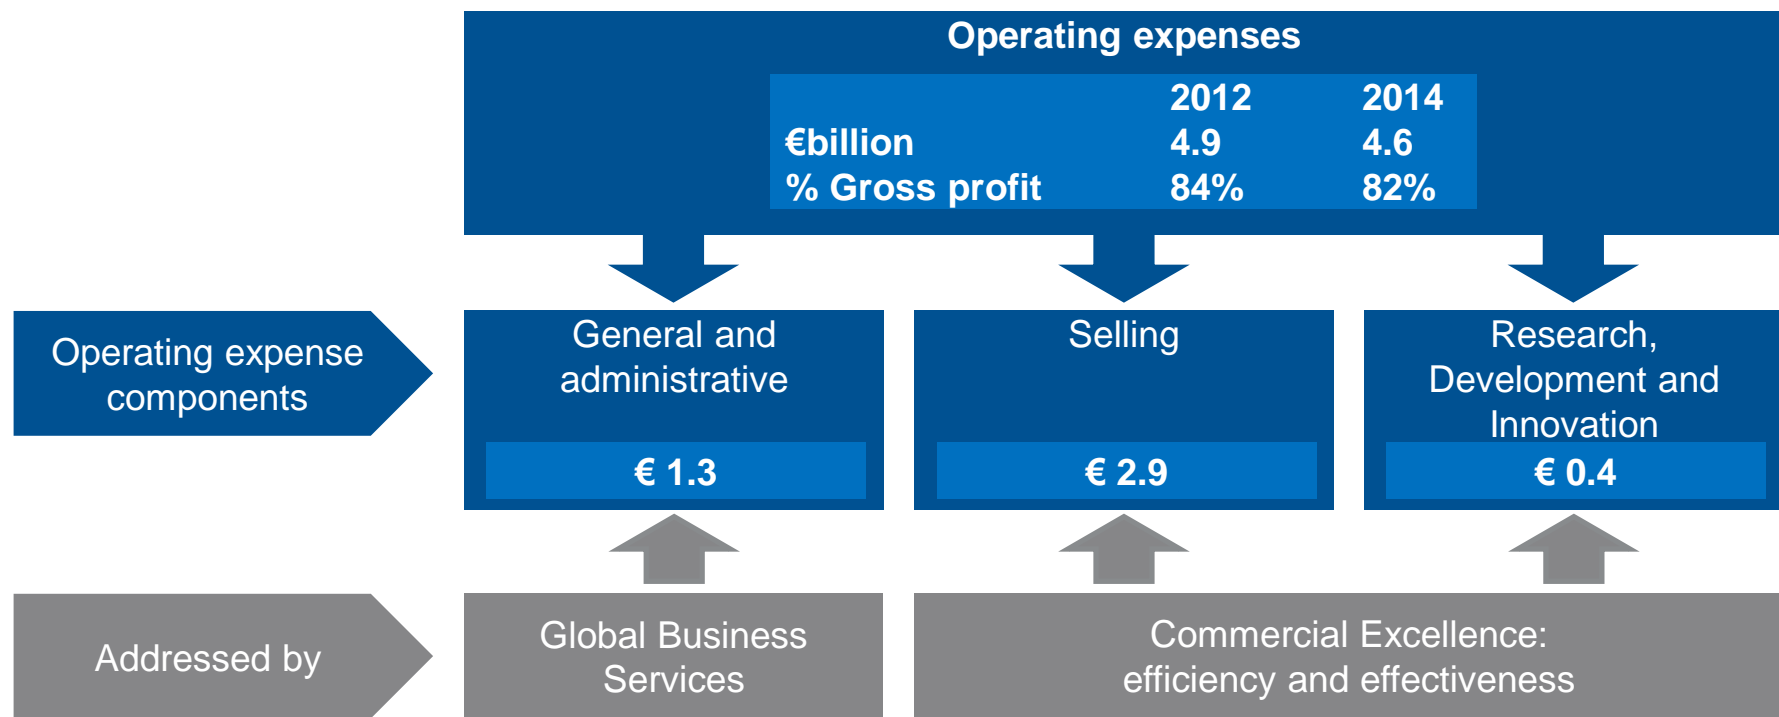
Operating expenses

| | 2012 | 2014 |
|---|---|---|
| €billion | 4.9 | 4.6 |
| % Gross profit | 84% | 82% |

Operating expense components

General and administrative

€ 1.3

Selling

€ 2.9

Research, Development and Innovation

€ 0.4

Addressed by

Global Business Services

Commercial Excellence: efficiency and effectiveness